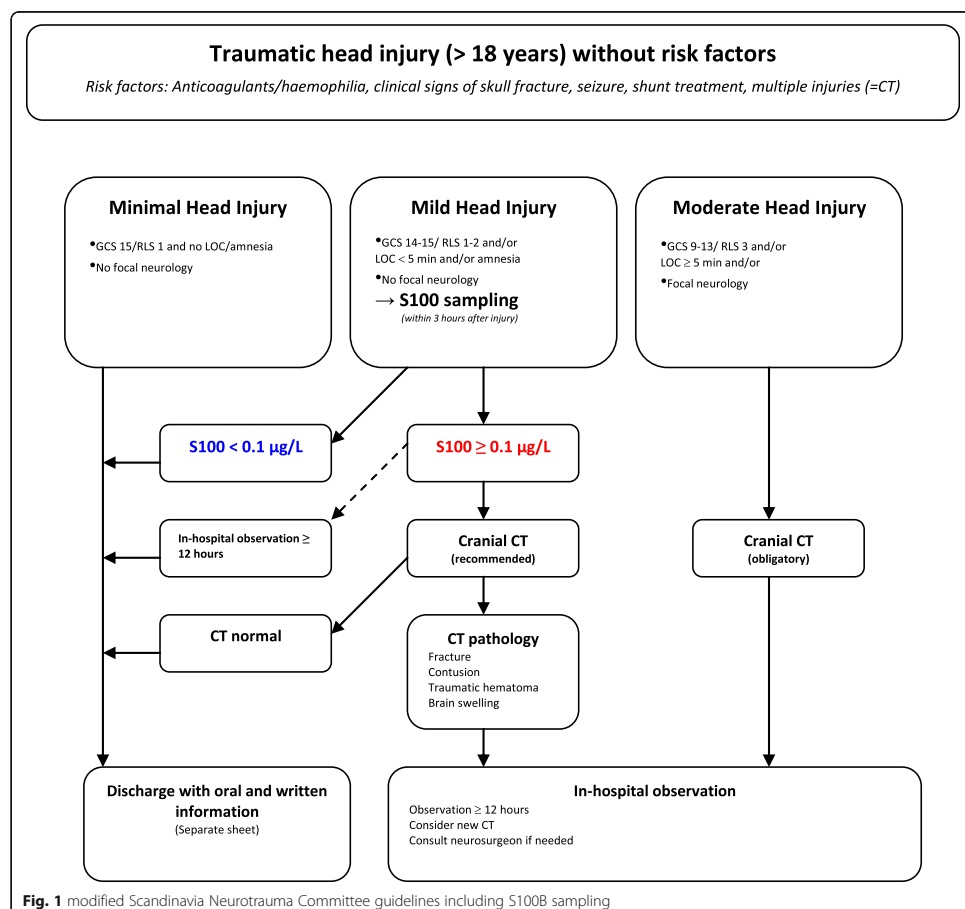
Traumatic head injury (> 18 years) without risk factors

Risk factors: Anticoagulants/haemophilia, clinical signs of skull fracture, seizure, shunt treatment, multiple injuries (=CT)

Minimal Head Injury
•GCS 15/RLS 1 and no LOC/amnesia
•No focal neurology

Mild Head Injury
•GCS 14-15/ RLS 1-2 and/or LOC < 5 min and/or amnesia
•No focal neurology
→ S100 sampling
(within 3 hours after injury)

Moderate Head Injury
•GCS 9-13/ RLS 3 and/or LOC ≥ 5 min and/or
•Focal neurology

S100 < 0.1 μg/L

S100 ≥ 0.1 μg/L

In-hospital observation ≥ 12 hours

Cranial CT
(recommended)

Cranial CT
(obligatory)

CT normal

CT pathology
Fracture
Contusion
Traumatic hematoma
Brain swelling

Discharge with oral and written information
(Separate sheet)

In-hospital observation
Observation ≥ 12 hours
Consider new CT
Consult neurosurgeon if needed

Fig. 1 modified Scandinavia Neurotrauma Committee guidelines including S100B sampling